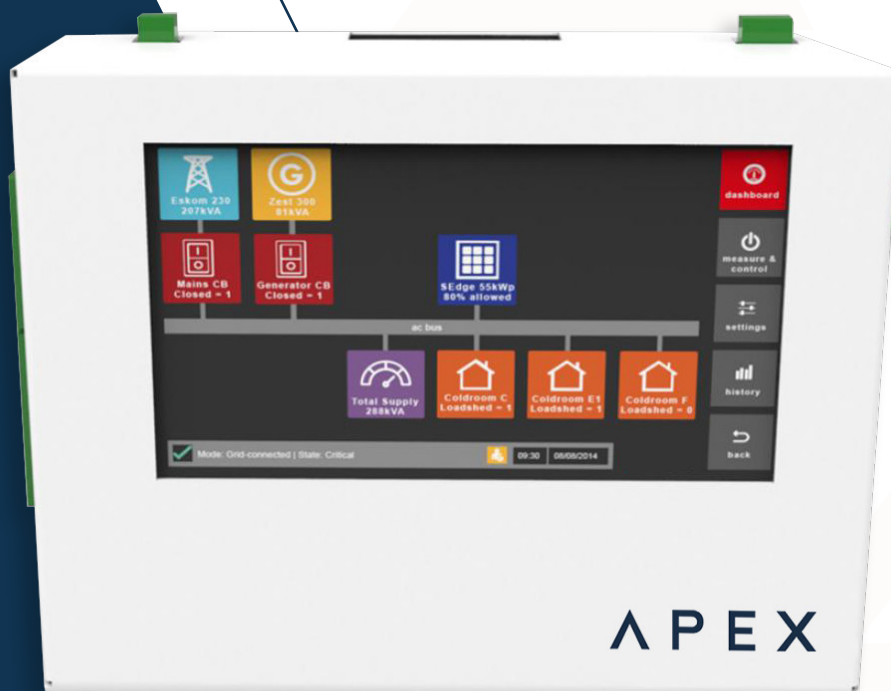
Eskom 230
207kVA

Zest 300
81kVA

Mains CB
Closed = 1

Generator CB
Closed = 1

SEdge 55kWp
80% allowed

ac bus

Total Supply
288kVA

Coldroom C
Loadshed = 1

Coldroom E1
Loadshed = 1

Coldroom F
Loadshed = 0

Mode: Grid-connected | State: Critical

09:30

08/08/2014

dashboard

measure & control

settings

history

back

ΛPEX